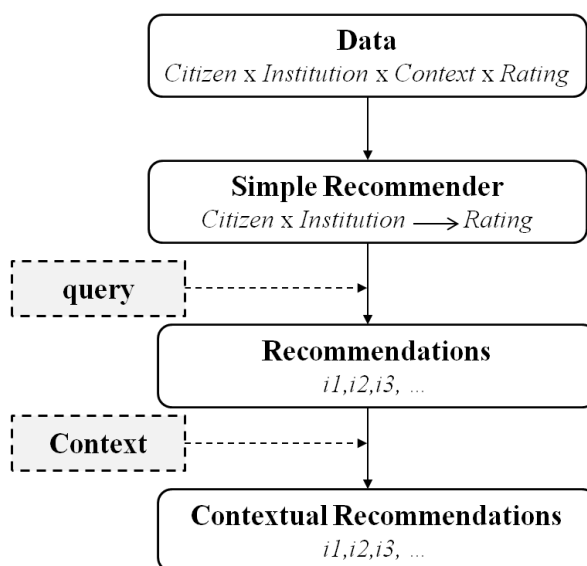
Data
*Citizen* x *Institution* x *Context* x *Rating*

Simple Recommender
*Citizen* x *Institution* $\longrightarrow$ *Rating*

query

Recommendations
*i1,i2,i3, ...*

Context

Contextual Recommendations
*i1,i2,i3, ...*